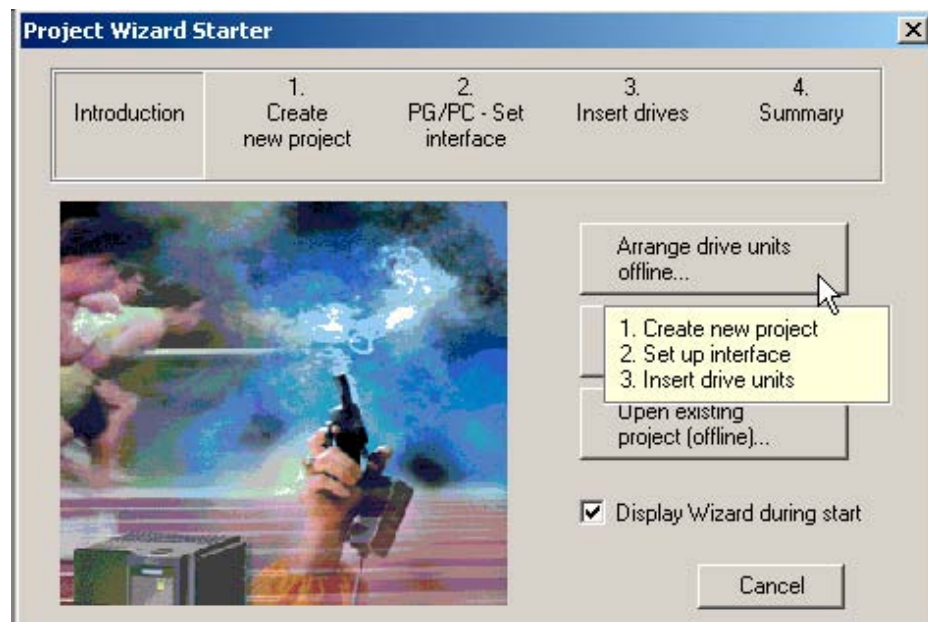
Project Wizard Starter

Introduction

1. Create new project

2. PG/PC - Set interface

3. Insert drives

4. Summary

Arrange drive units offline...

1. Create new project
2. Set up interface
3. Insert drive units

Open existing project (offline)...

☑ Display Wizard during start

Cancel